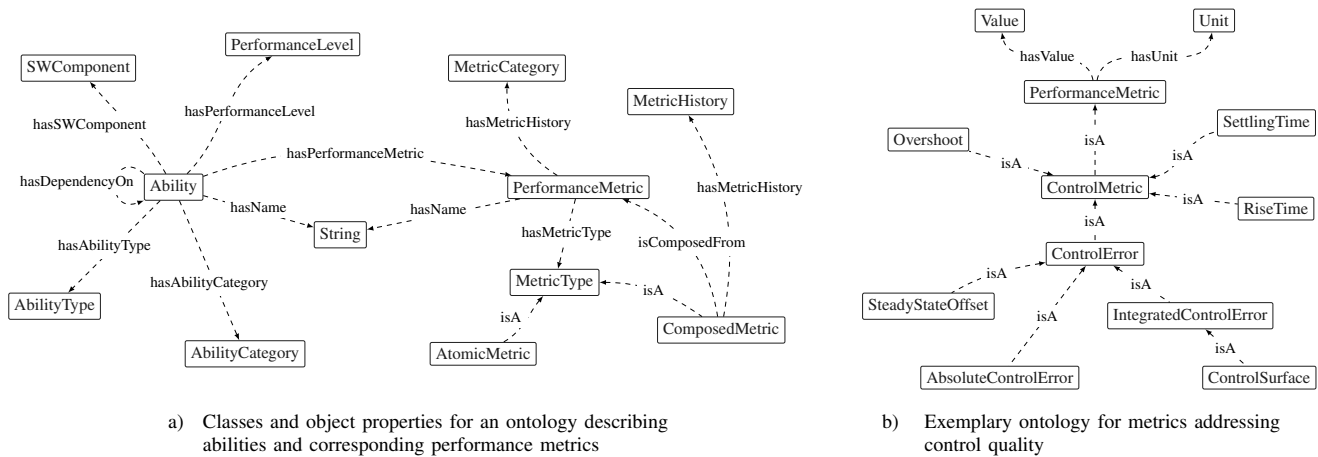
SWComponent

PerformanceLevel

MetricCategory

MetricHistory

hasPerformanceLevel

hasSWComponent

hasMetricHistory

hasPerformanceMetric

hasDependencyOn

Ability

PerformanceMetric

hasMetricHistory

hasName

hasName

String

hasAbilityType

hasMetricType

isComposedFrom

hasAbilityCategory

MetricType

isA

AbilityType

ComposedMetric

isA

AbilityCategory

AtomicMetric

a) Classes and object properties for an ontology describing abilities and corresponding performance metrics

Value

Unit

hasValue

hasUnit

PerformanceMetric

isA

SettlingTime

Overshoot

isA

isA

ControlMetric

isA

RiseTime

isA

ControlError

isA

isA

SteadyStateOffset

isA

IntegratedControlError

isA

AbsoluteControlError

ControlSurface

b) Exemplary ontology for metrics addressing control quality